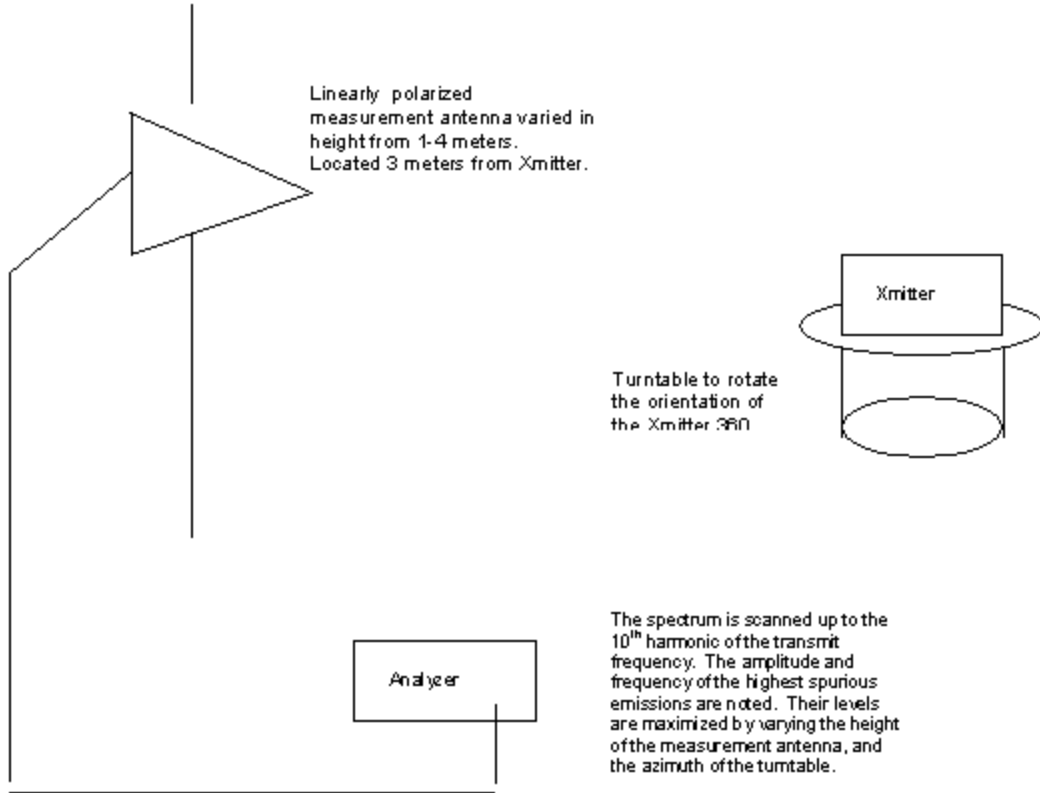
Linearly polarized measurement antenna varied in height from 1-4 meters. Located 3 meters from Xmitter.

Xmitter

Turntable to rotate the orientation of the Xmitter 360

The spectrum is scanned up to the 10$^{th}$ harmonic of the transmit frequency. The amplitude and frequency of the highest spurious emissions are noted. Their levels are maximized by varying the height of the measurement antenna, and the azimuth of the turntable.

Analyzer